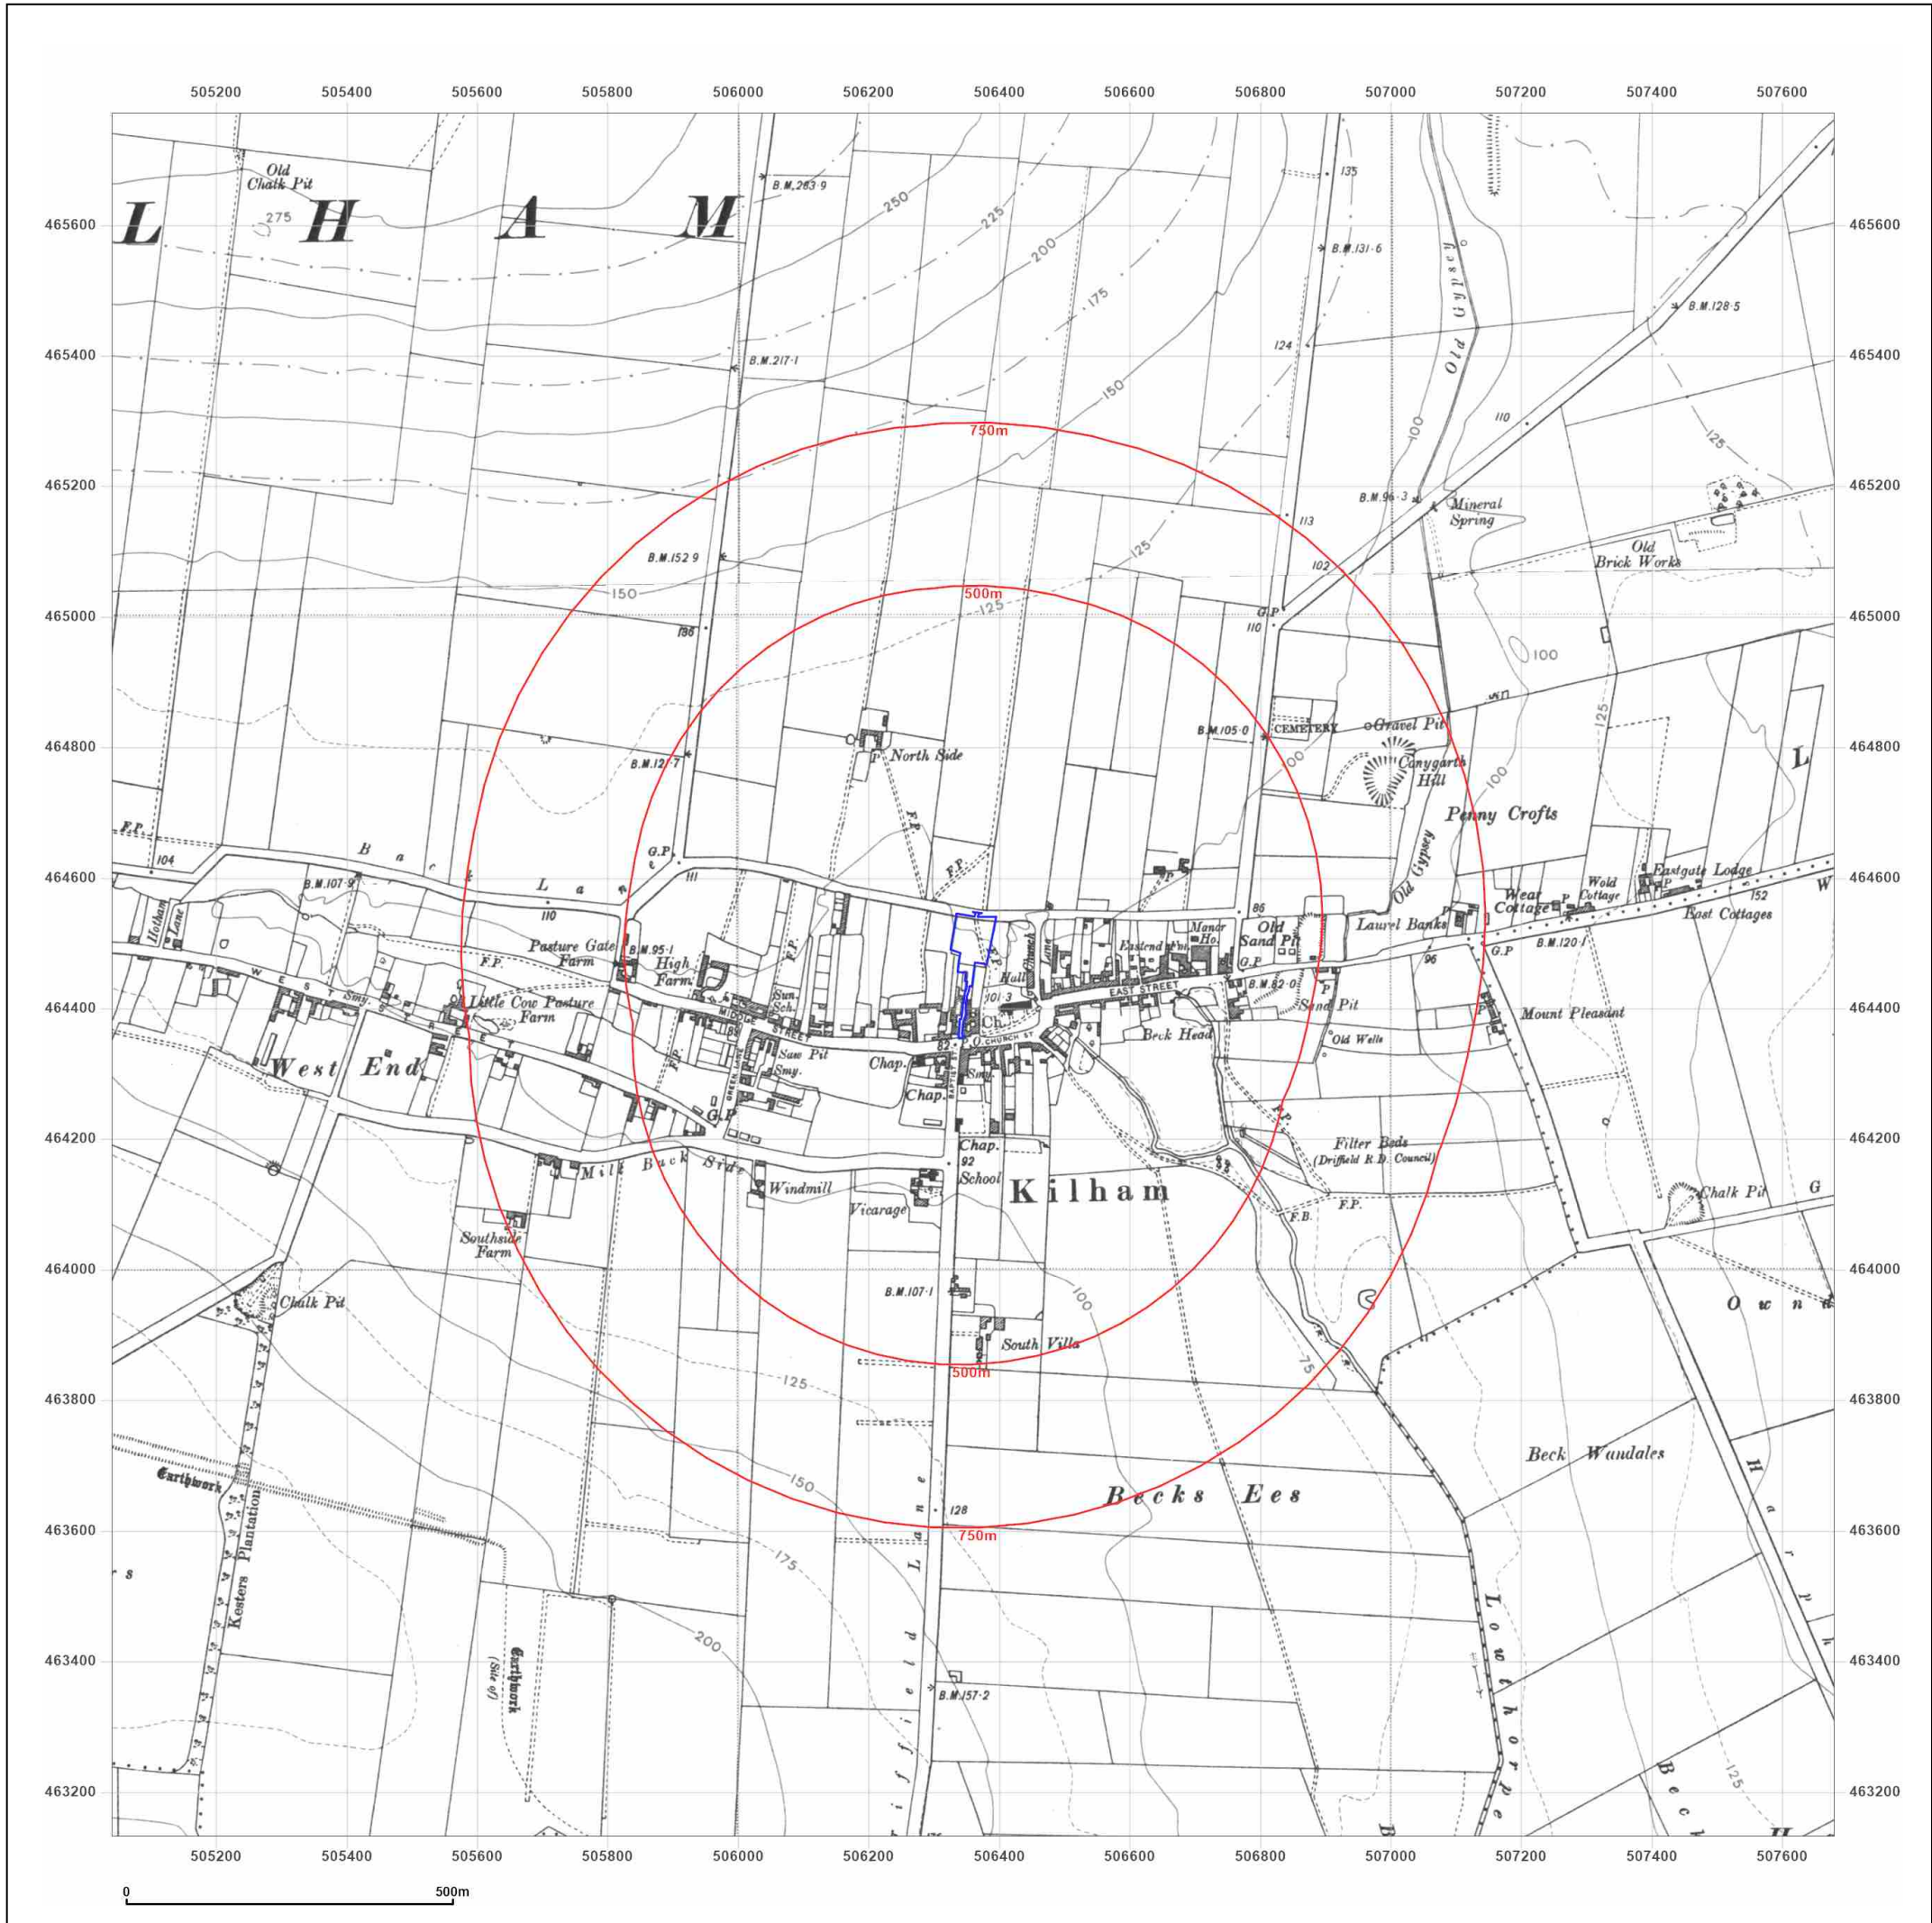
505200 505400 505600 505800 506000 506200 506400 506600 506800 507000 507200 507400 507600

465600
465400
465200
465000
464800
464600
464400
464200
464000
463800
463600
463400
463200

L H A M

Old Chalk Pit
275
B.M.263·9
250
225
200
175
150
135
B.M.131·6
Old Gypsey
B.M.128·5
124
B.M.217·1
110
750m
125
B.M.96·3
Mineral Spring
113
Old Brick Works
B.M.152·9
102
150
G.P.
110
500m
125
136
100
B.M.105·0
CEMETERY
Gravel Pit
North Side
Canygarth Hill
B.M.12·7
Penny Crofts
F.P.
104
B a c k L a n e
G.P.
111
F.P.
B.M.107·9
Old Gypsey
Eastgate Lodge
Weat Cottage
Wold Cottage
East Cottages
152
Hotham Lane
110
86
Old Sand Pit
Manor Ho.
Eastend Fm.
Laurel Banks
B.M.120·1
Pasture Gate Farm
B.M.95·1
High Farm
Sun. Sch.
Hall
101·3
G.P.
G.P.
96
W E S T
Smy.
Little Cow Pasture Farm
MIDDLE STREET
Ch.
EAST STREET
B.M.82·0
Sand Pit
Mount Pleasant
Beck Head
Old Wells
West End
Saw Pit
Smy.
Chap.
82
CHURCH ST
Smy.
Chap.
G.P.
GREEN LANE
Chap.
92
School
Filter Beds (Driffield R.D. Council)
Mile Beck Side
Windmill
Kilham
Chalk Pit
Vicarage
F.P.
F.B.
Southside Farm
Chalk Pit
B.M.107·1
100
O w n
South Villa
500m
125
75
Earthwork
Beck Wandales
Kesters Plantation
150
750m
128
Becks Ees
175
H a r p
200
Earthwork (Site of)
Lowthorpe
B.M.157·2
Driffield Lane
125
Beck

0 500m